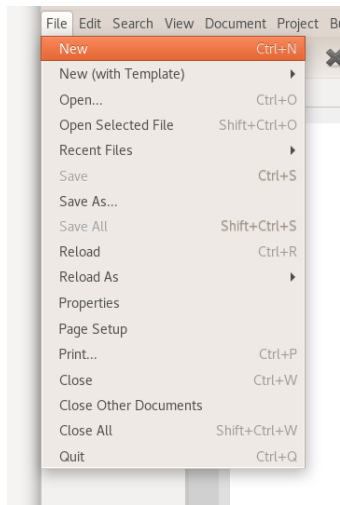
File Edit Search View Document Project Bu

New Ctrl+N
New (with Template)
Open... Ctrl+O
Open Selected File Shift+Ctrl+O
Recent Files
Save Ctrl+S
Save As...
Save All Shift+Ctrl+S
Reload Ctrl+R
Reload As
Properties
Page Setup
Print... Ctrl+P
Close Ctrl+W
Close Other Documents
Close All Shift+Ctrl+W
Quit Ctrl+Q